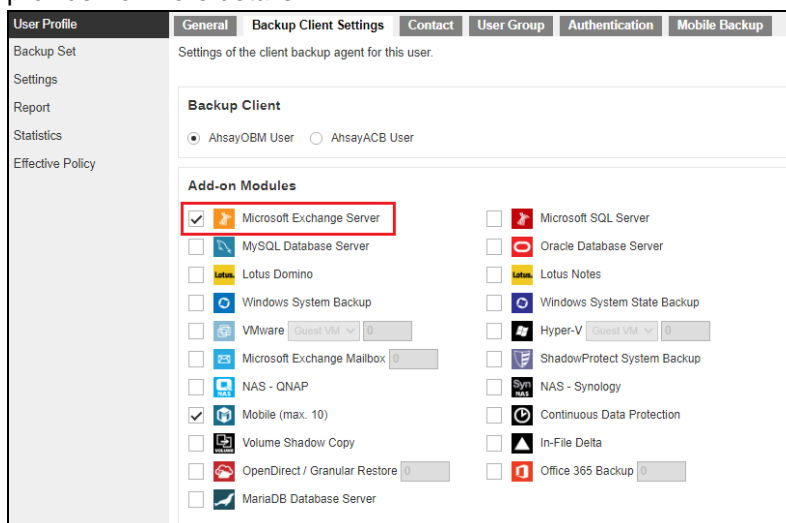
User Profile
Backup Set
Settings
Report
Statistics
Effective Policy

General | Backup Client Settings | Contact | User Group | Authentication | Mobile Backup

Settings of the client backup agent for this user.

Backup Client

AhsayOBM User
AhsayACB User

Add-on Modules

Microsoft Exchange Server
Microsoft SQL Server
MySQL Database Server
Oracle Database Server
Lotus Domino
Lotus Notes
Windows System Backup
Windows System State Backup
VMware Guest VM 0
Hyper-V Guest VM 0
Microsoft Exchange Mailbox 0
ShadowProtect System Backup
NAS - QNAP
NAS - Synology
Mobile (max. 10)
Continuous Data Protection
Volume Shadow Copy
In-File Delta
OpenDirect / Granular Restore 0
Office 365 Backup 0
MariaDB Database Server